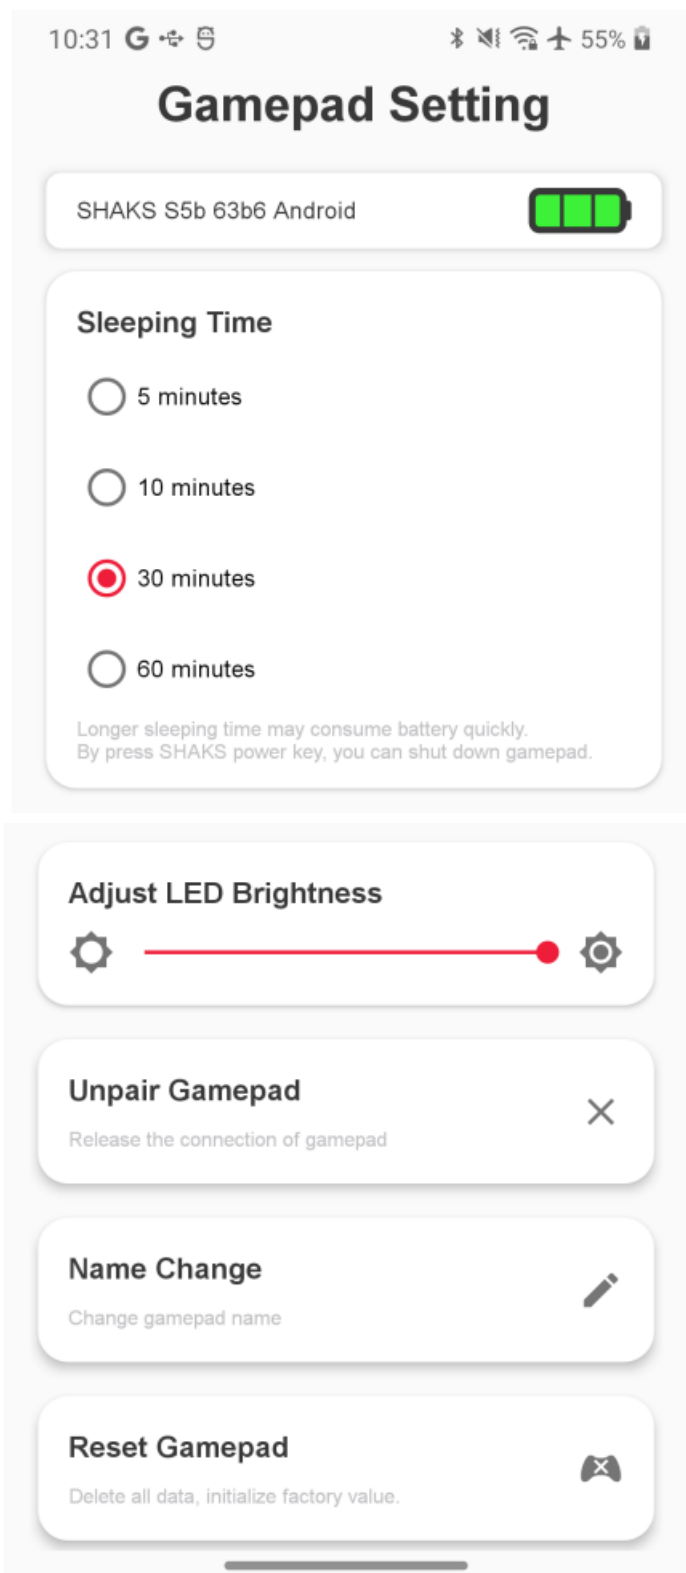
10:31 G 55%

Gamepad Setting

SHAKS S5b 63b6 Android

Sleeping Time

5 minutes

10 minutes

30 minutes

60 minutes

Longer sleeping time may consume battery quickly.
By press SHAKS power key, you can shut down gamepad.

Adjust LED Brightness

Unpair Gamepad

Release the connection of gamepad

Name Change

Change gamepad name

Reset Gamepad

Delete all data, initialize factory value.